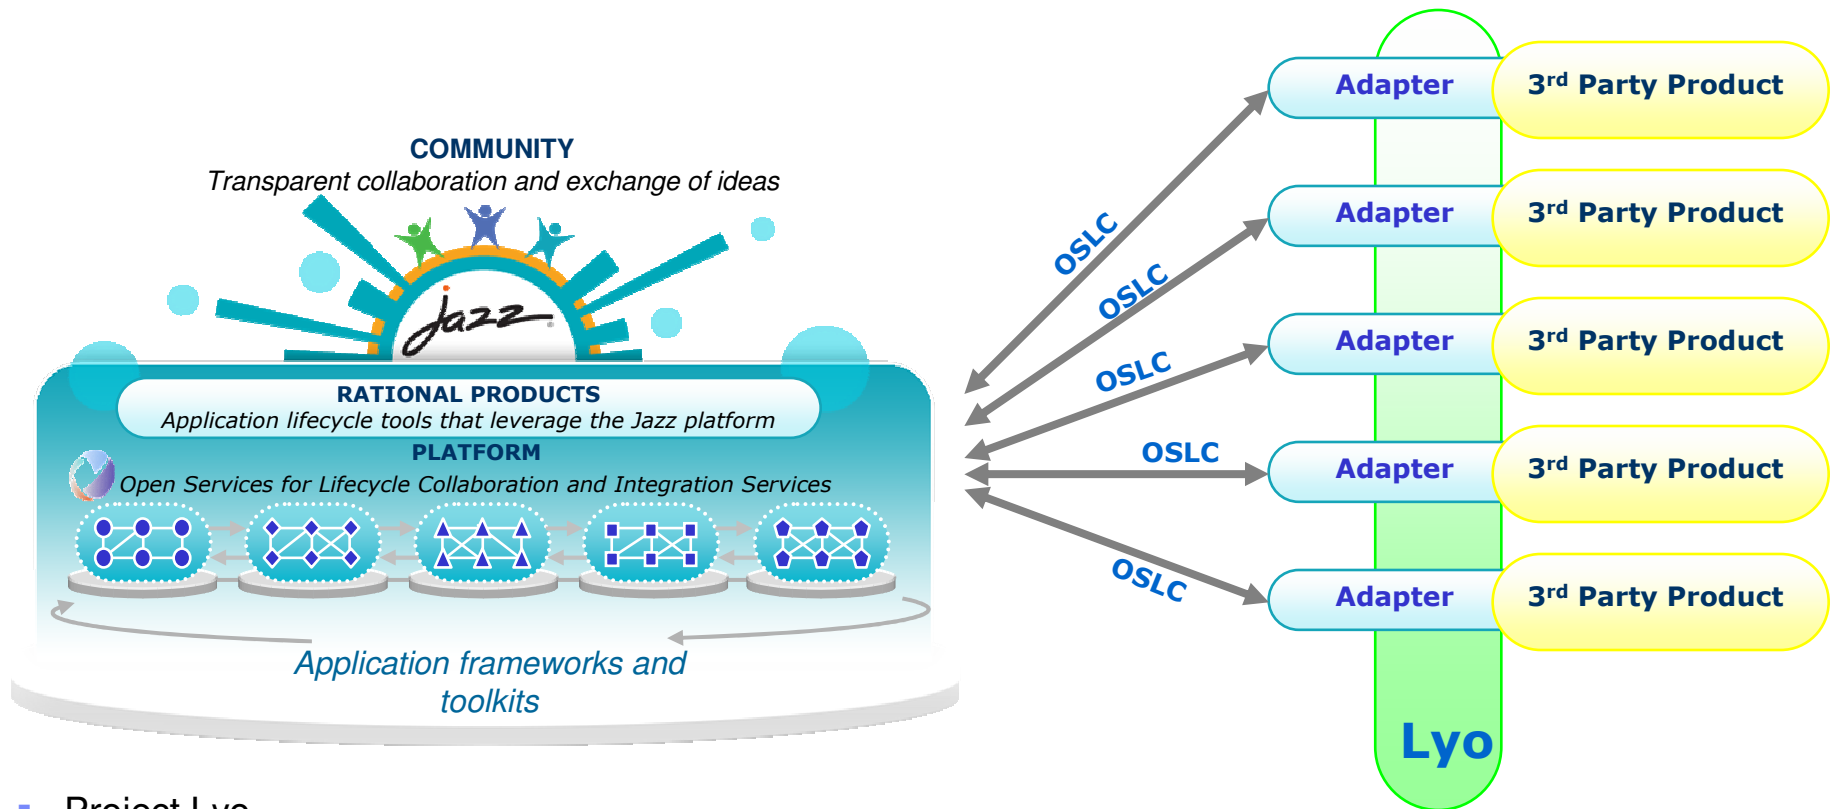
COMMUNITY
Transparent collaboration and exchange of ideas

Jazz

RATIONAL PRODUCTS
Application lifecycle tools that leverage the Jazz platform

PLATFORM
Open Services for Lifecycle Collaboration and Integration Services

Application frameworks and toolkits

OSLC
OSLC
OSLC
OSLC
OSLC

Adapter
3$^{rd}$ Party Product
Adapter
3$^{rd}$ Party Product
Adapter
3$^{rd}$ Party Product
Adapter
3$^{rd}$ Party Product
Adapter
3$^{rd}$ Party Product

Lyo

Project Lyo